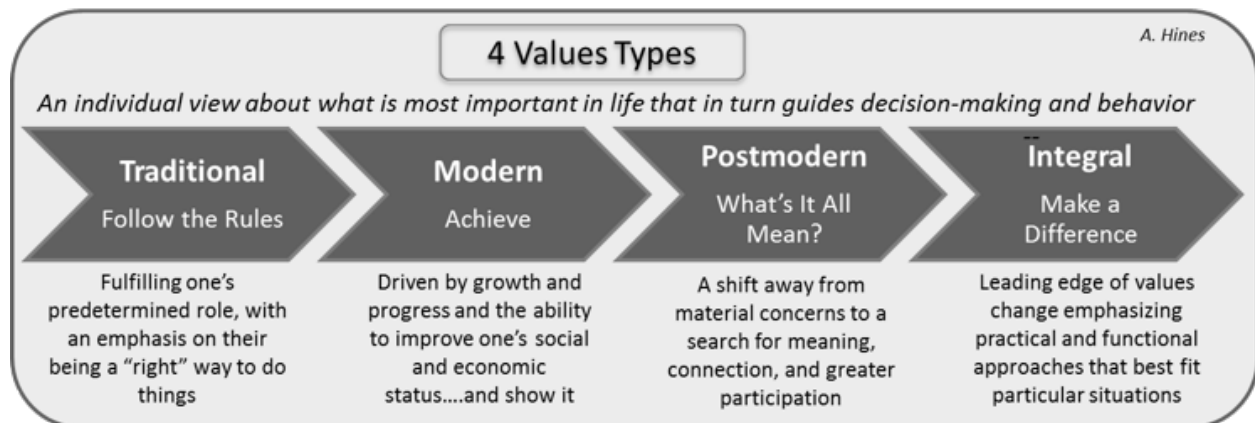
4 Values Types

A. Hines

An individual view about what is most important in life that in turn guides decision-making and behavior

Traditional
Follow the Rules

Modern
Achieve

Postmodern
What's It All Mean?

Integral
Make a Difference

Fulfilling one's predetermined role, with an emphasis on their being a "right" way to do things

Driven by growth and progress and the ability to improve one's social and economic status....and show it

A shift away from material concerns to a search for meaning, connection, and greater participation

Leading edge of values change emphasizing practical and functional approaches that best fit particular situations